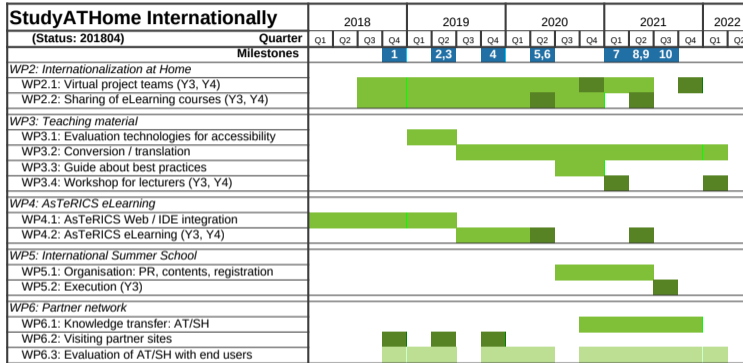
| StudyATHome Internationally | 2018 | | | | 2019 | | | | 2020 | | | | 2021 | | | | 2022 | |
|---|---|---|---|---|---|---|---|---|---|---|---|---|---|---|---|---|---|---|
| (Status: 201804) Quarter | Q1 | Q2 | Q3 | Q4 | Q1 | Q2 | Q3 | Q4 | Q1 | Q2 | Q3 | Q4 | Q1 | Q2 | Q3 | Q4 | Q1 | Q2 |
| Milestones | | | | 1 | | 2,3 | | 4 | | 5,6 | | | 7 | 8,9 | 10 | | | |
| WP2: Internationalization at Home | | | | | | | | | | | | | | | | | | |
| WP2.1: Virtual project teams (Y3, Y4) | | | | | | | | | | | | | | | | | | |
| WP2.2: Sharing of eLearning courses (Y3, Y4) | | | | | | | | | | | | | | | | | | |
| WP3: Teaching material | | | | | | | | | | | | | | | | | | |
| WP3.1: Evaluation technologies for accessibility | | | | | | | | | | | | | | | | | | |
| WP3.2: Conversion / translation | | | | | | | | | | | | | | | | | | |
| WP3.3: Guide about best practices | | | | | | | | | | | | | | | | | | |
| WP3.4: Workshop for lecturers (Y3, Y4) | | | | | | | | | | | | | | | | | | |
| WP4: AsTeRICS eLearning | | | | | | | | | | | | | | | | | | |
| WP4.1: AsTeRICS Web / IDE integration | | | | | | | | | | | | | | | | | | |
| WP4.2: AsTeRICS eLearning (Y3, Y4) | | | | | | | | | | | | | | | | | | |
| WP5: International Summer School | | | | | | | | | | | | | | | | | | |
| WP5.1: Organisation: PR, contents, registration | | | | | | | | | | | | | | | | | | |
| WP5.2: Execution (Y3) | | | | | | | | | | | | | | | | | | |
| WP6: Partner network | | | | | | | | | | | | | | | | | | |
| WP6.1: Knowledge transfer: AT/SH | | | | | | | | | | | | | | | | | | |
| WP6.2: Visiting partner sites | | | | | | | | | | | | | | | | | | |
| WP6.3: Evaluation of AT/SH with end users | | | | | | | | | | | | | | | | | | |